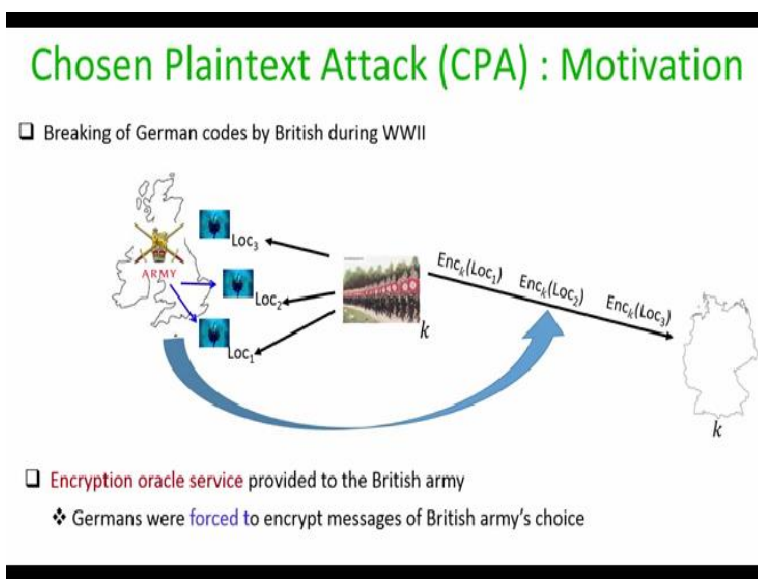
Chosen Plaintext Attack (CPA) : Motivation

❑ Breaking of German codes by British during WWII

ARMY

$Loc_3$

$Loc_2$

$Loc_1$

$k$

$Enc_k(Loc_1)$ $Enc_k(Loc_2)$ $Enc_k(Loc_3)$

$k$

❑ Encryption oracle service provided to the British army

❖ Germans were forced to encrypt messages of British army's choice